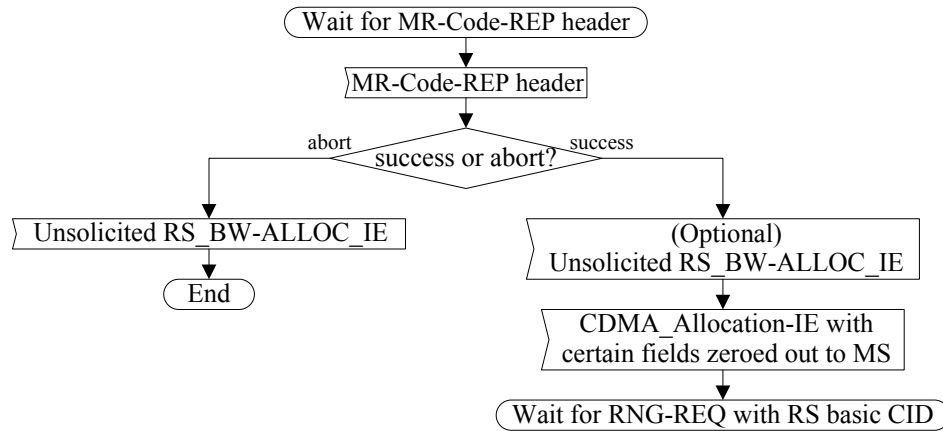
Wait for MR-Code-REP header

MR-Code-REP header

abort

success or abort?

success

Unsolicited RS_BW-ALLOC_IE

End

(Optional)
Unsolicited RS_BW-ALLOC_IE

CDMA_Allocation-IE with certain fields zeroed out to MS

Wait for RNG-REQ with RS basic CID